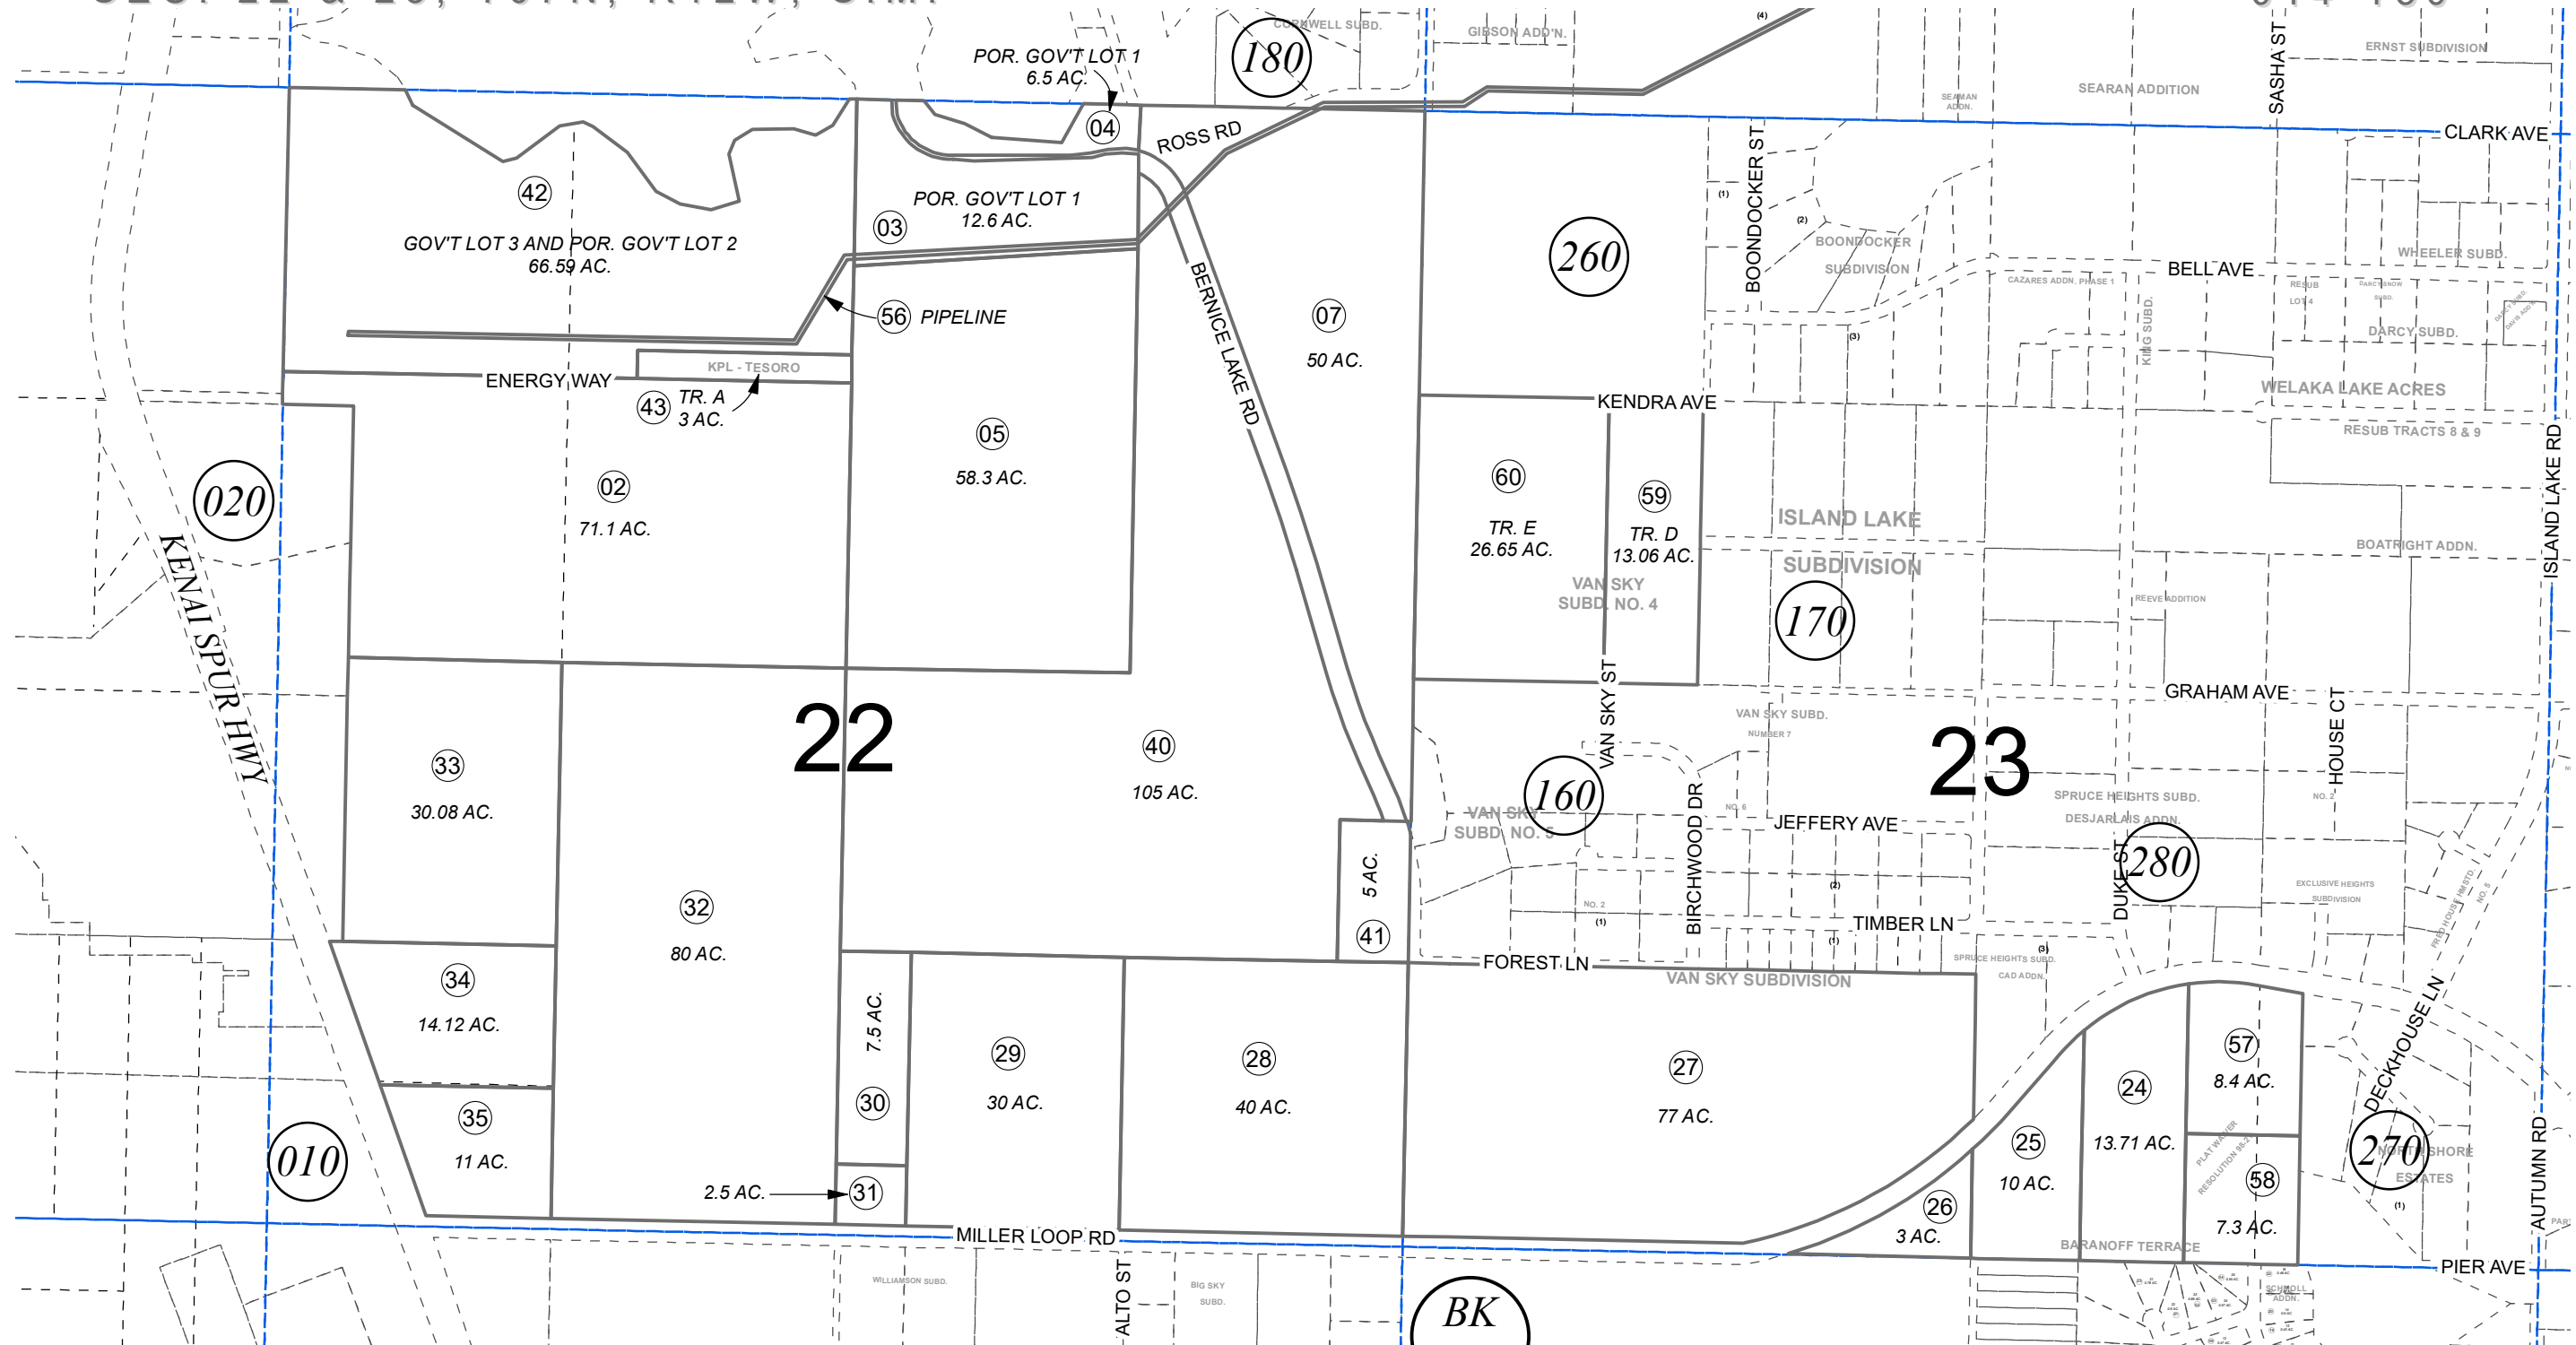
CORNWELL SUBD.
GIBSON ADD'N.
180
POR. GOV'T LOT 1
6.5 AC.
04
ROSS RD
SEAMAN ADDN.
SEARAN ADDITION
SASHA ST
ERNST SUBDIVISION
CLARK AVE
42
GOV'T LOT 3 AND POR. GOV'T LOT 2
66.59 AC.
03
POR. GOV'T LOT 1
12.6 AC.
56 PIPELINE
BERNICE LAKE RD
07
50 AC.
260
BOONDOCKER ST
BOONDOCKER SUBDIVISION
CAZARES ADDN. PHASE 1
BELL AVE
KING SUBD.
WHEELER SUBD.
DARCY SUBD.
WELAKA LAKE ACRES
RESUB TRACTS 8 & 9
ENERGY WAY
KPL - TESORO
43
TR. A
3 AC.
05
58.3 AC.
02
71.1 AC.
020
KENAI SPUR HWY
KENDRA AVE
60
TR. E
26.65 AC.
59
TR. D
13.06 AC.
VAN SKY SUBD. NO. 4
ISLAND LAKE SUBDIVISION
170
BOATRIGHT ADDN.
REEVE ADDITION
ISLAND LAKE RD
GRAHAM AVE
22
33
30.08 AC.
40
105 AC.
VAN SKY ST
VAN SKY SUBD. NUMBER 7
160
VAN SKY SUBD. NO. 5
23
HOUSE CT
SPRUCE HEIGHTS SUBD.
DESJARLAIS ADDN.
JEFFERY AVE
BIRCHWOOD DR
DUKE ST
280
EXCLUSIVE HEIGHTS SUBDIVISION
32
80 AC.
5 AC.
41
TIMBER LN
FOREST LN
VAN SKY SUBDIVISION
SPRUCE HEIGHTS SUBD.
CAD ADDN.
DECKHOUSE LN
34
14.12 AC.
7.5 AC.
30
29
30 AC.
28
40 AC.
27
77 AC.
57
8.4 AC.
24
13.71 AC.
25
10 AC.
58
7.3 AC.
26
3 AC.
270
NORTH SHORE ESTATES
35
11 AC.
010
2.5 AC.
31
MILLER LOOP RD
BARANOFF TERRACE
PIER AVE
AUTUMN RD
WILLIAMSON SUBD.
ALTO ST
BIG SKY SUBD.
BK